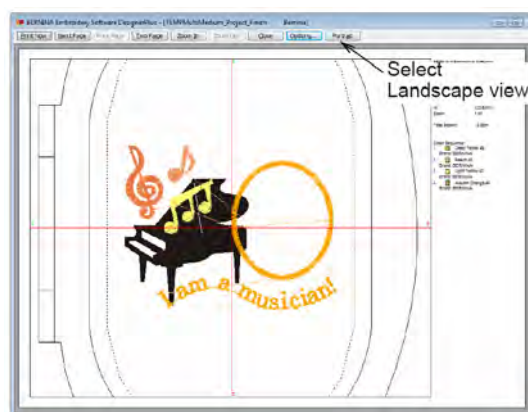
BERNINA Embroidery Software DesignerPlus - [TEMP\MusicMedium_Project_8.emb]   Bernina

Print Now | Next Page | Prev Page | Two Page | Zoom In | Zoom Out | Close | Options... | Portrait

Select Landscape view

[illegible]

I am a musician!